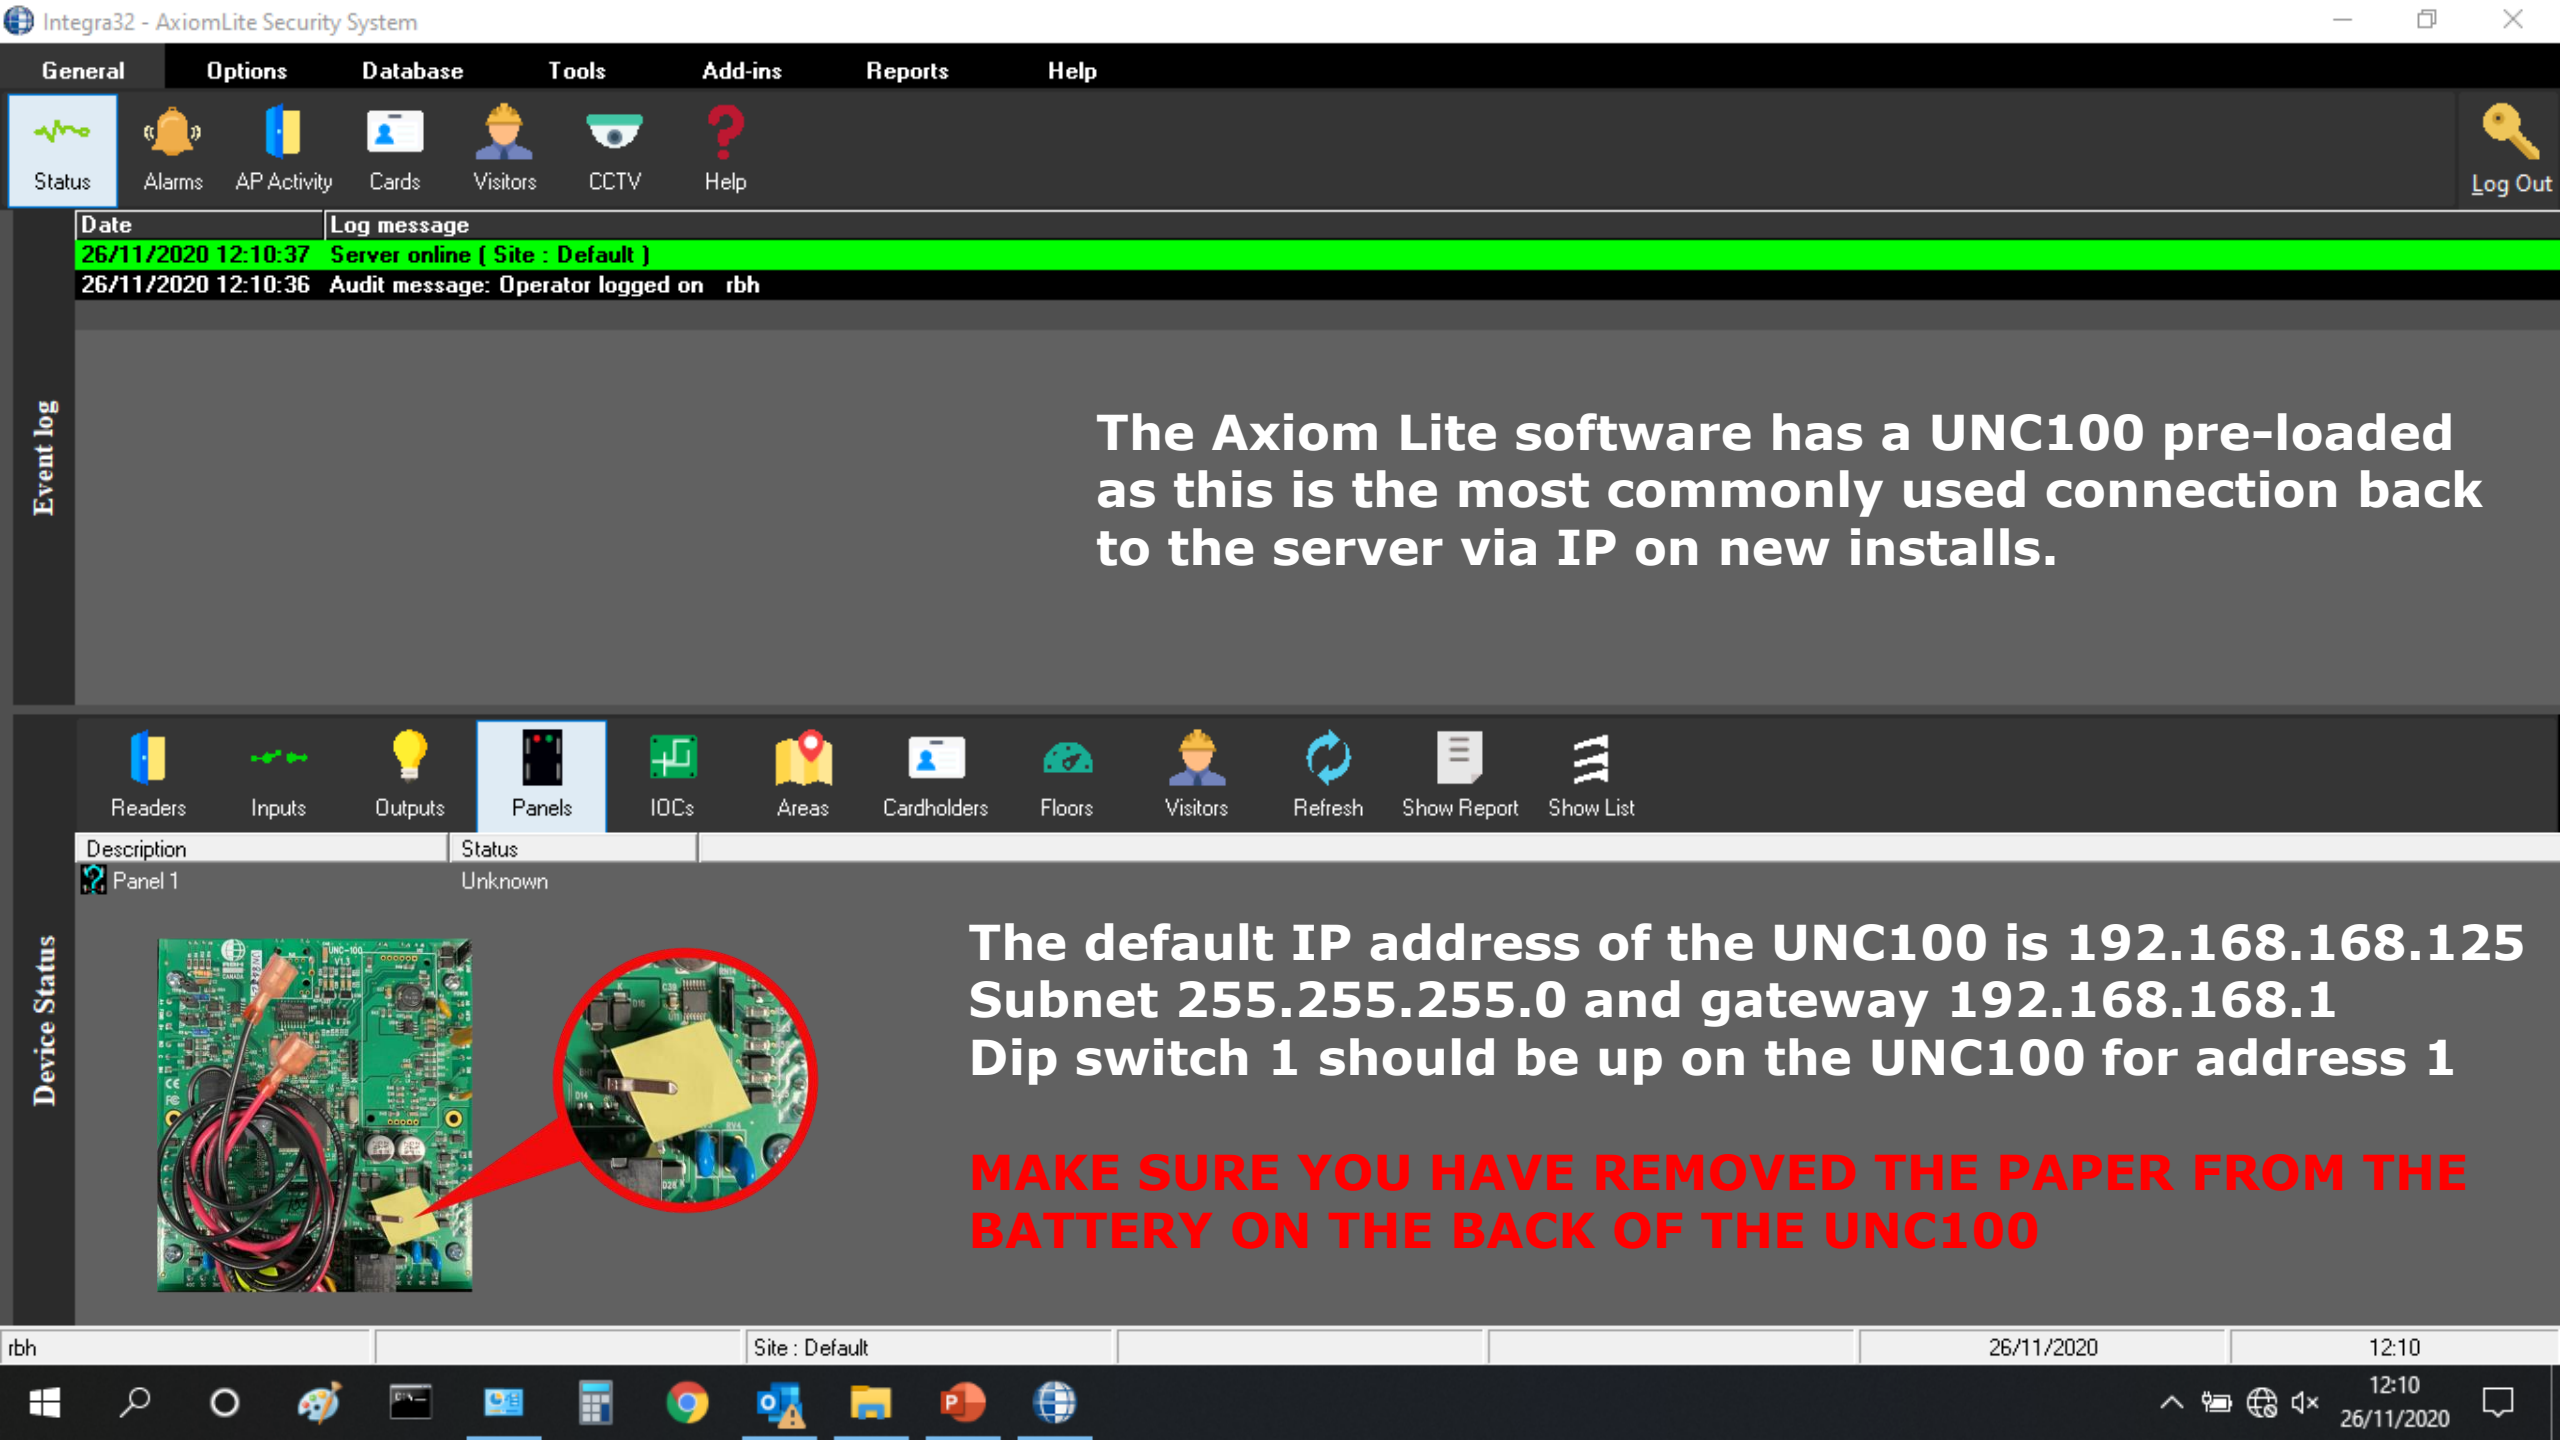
Integra32 - AxiomLite Security System

General Options Database Tools Add-ins Reports Help

Status Alarms AP Activity Cards Visitors CCTV Help Log Out

Event log

| Date | Log message |
|---|---|
| 26/11/2020 12:10:37 | Server online ( Site : Default ) |
| 26/11/2020 12:10:36 | Audit message: Operator logged on rbh |

The Axiom Lite software has a UNC100 pre-loaded as this is the most commonly used connection back to the server via IP on new installs.

Device Status

Readers Inputs Outputs Panels IOCs Areas Cardholders Floors Visitors Refresh Show Report Show List

| Description | Status |
|---|---|
| Panel 1 | Unknown |

The default IP address of the UNC100 is 192.168.168.125
Subnet 255.255.255.0 and gateway 192.168.168.1
Dip switch 1 should be up on the UNC100 for address 1

MAKE SURE YOU HAVE REMOVED THE PAPER FROM THE BATTERY ON THE BACK OF THE UNC100

rbh Site : Default 26/11/2020 12:10

12:10
26/11/2020